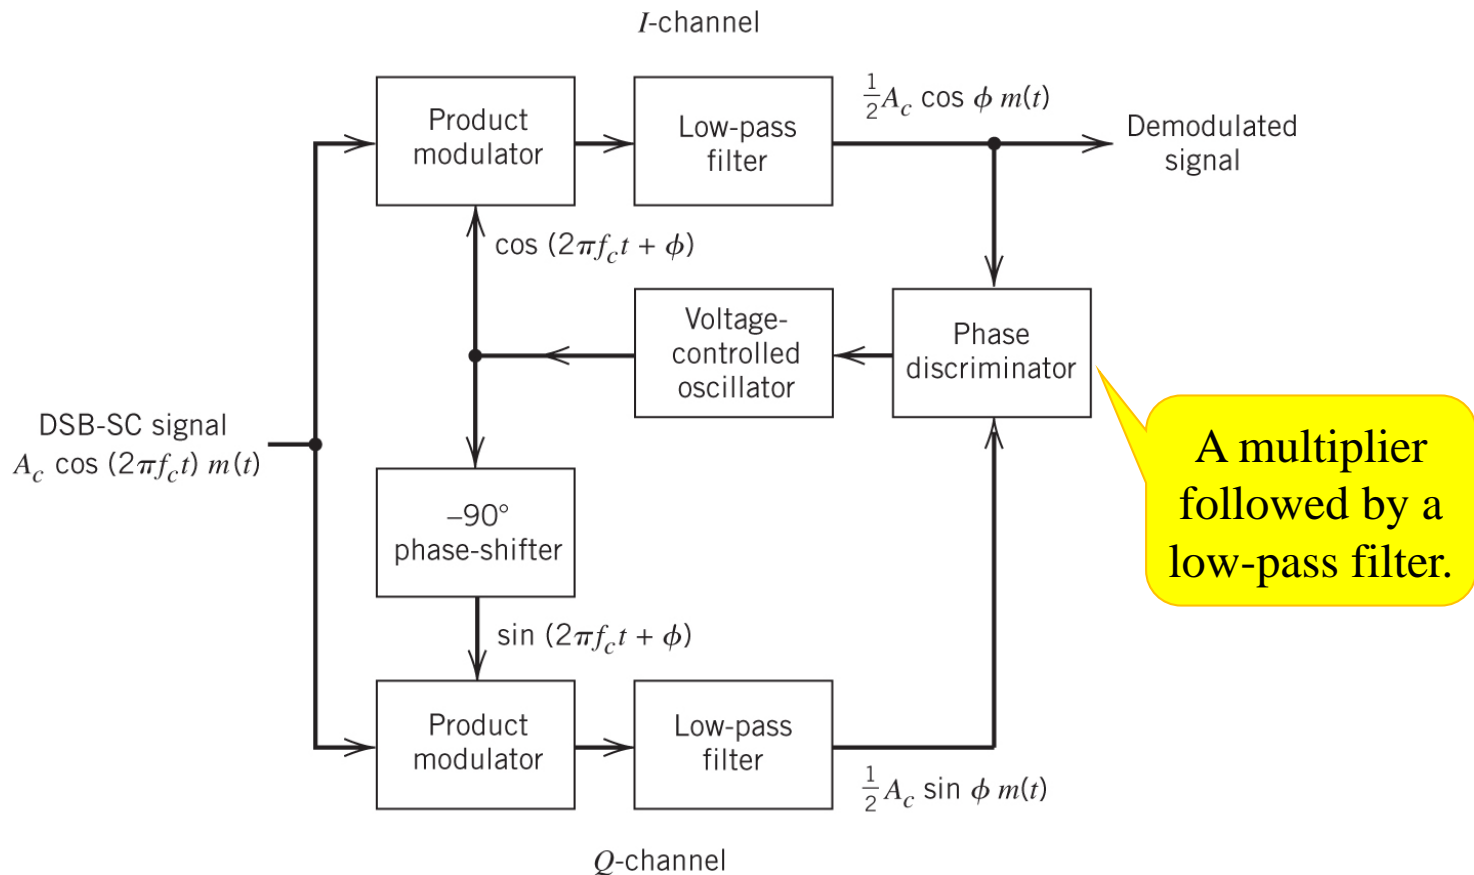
$I$-channel

Product modulator

Low-pass filter

$\frac{1}{2}A_c \cos \phi \, m(t)$

Demodulated signal

$\cos (2\pi f_c t + \phi)$

Voltage-controlled oscillator

Phase discriminator

A multiplier followed by a low-pass filter.

DSB-SC signal
$A_c \cos (2\pi f_c t) \, m(t)$

$-90°$ phase-shifter

$\sin (2\pi f_c t + \phi)$

Product modulator

Low-pass filter

$\frac{1}{2}A_c \sin \phi \, m(t)$

$Q$-channel